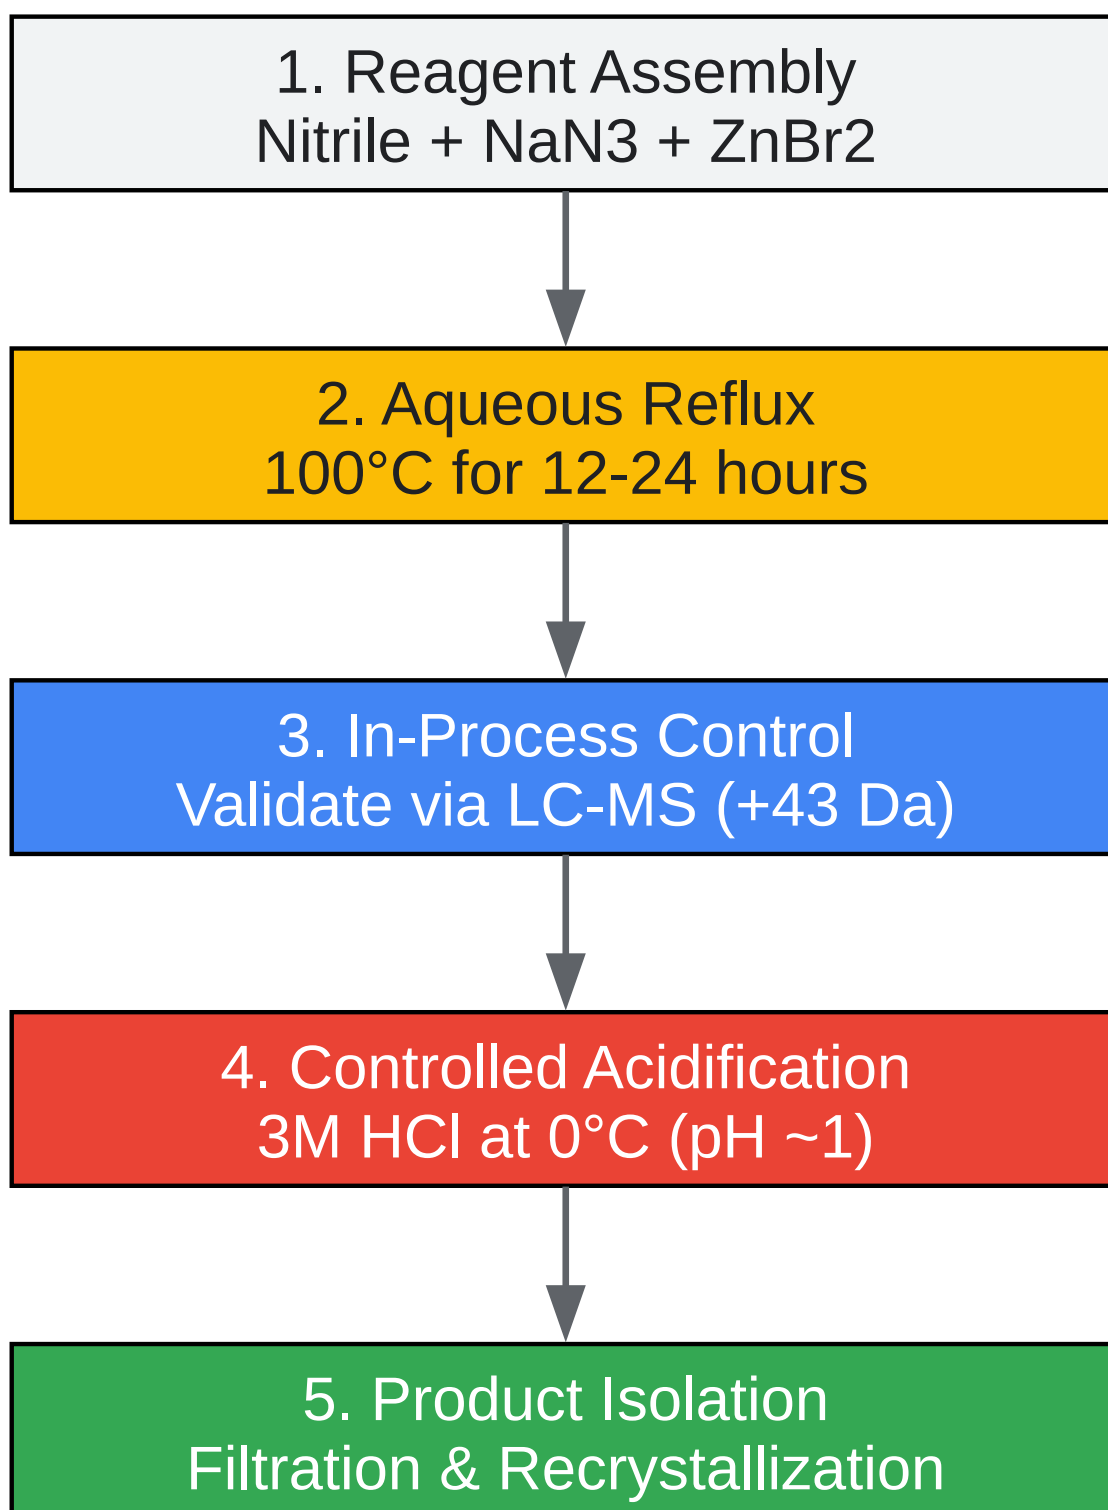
1. Reagent Assembly
Nitrile + NaN3 + ZnBr2

2. Aqueous Reflux
100°C for 12-24 hours

3. In-Process Control
Validate via LC-MS (+43 Da)

4. Controlled Acidification
3M HCl at 0°C (pH ~1)

5. Product Isolation
Filtration & Recrystallization